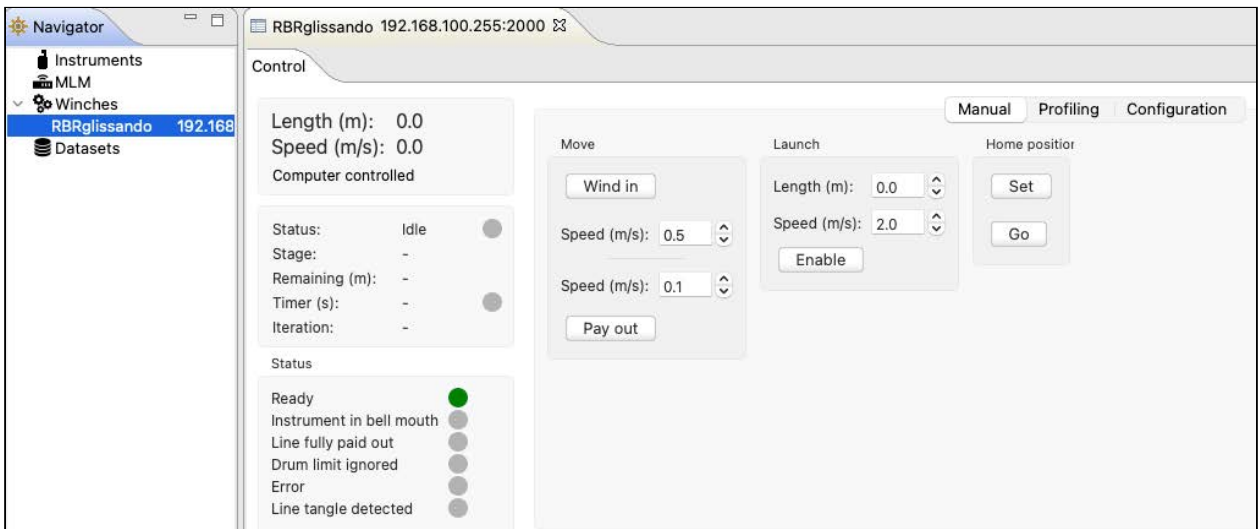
Navigator
Instruments
MLM
Winches
RBRglissando 192.168
Datasets

RBRglissando 192.168.100.255:2000

Control

Length (m): 0.0
Speed (m/s): 0.0
Computer controlled

Status: Idle
Stage: -
Remaining (m): -
Timer (s): -
Iteration: -

Status
Ready
Instrument in bell mouth
Line fully paid out
Drum limit ignored
Error
Line tangle detected

Manual Profiling Configuration

Move
Wind in
Speed (m/s): 0.5
Speed (m/s): 0.1
Pay out

Launch
Length (m): 0.0
Speed (m/s): 2.0
Enable

Home positior
Set
Go